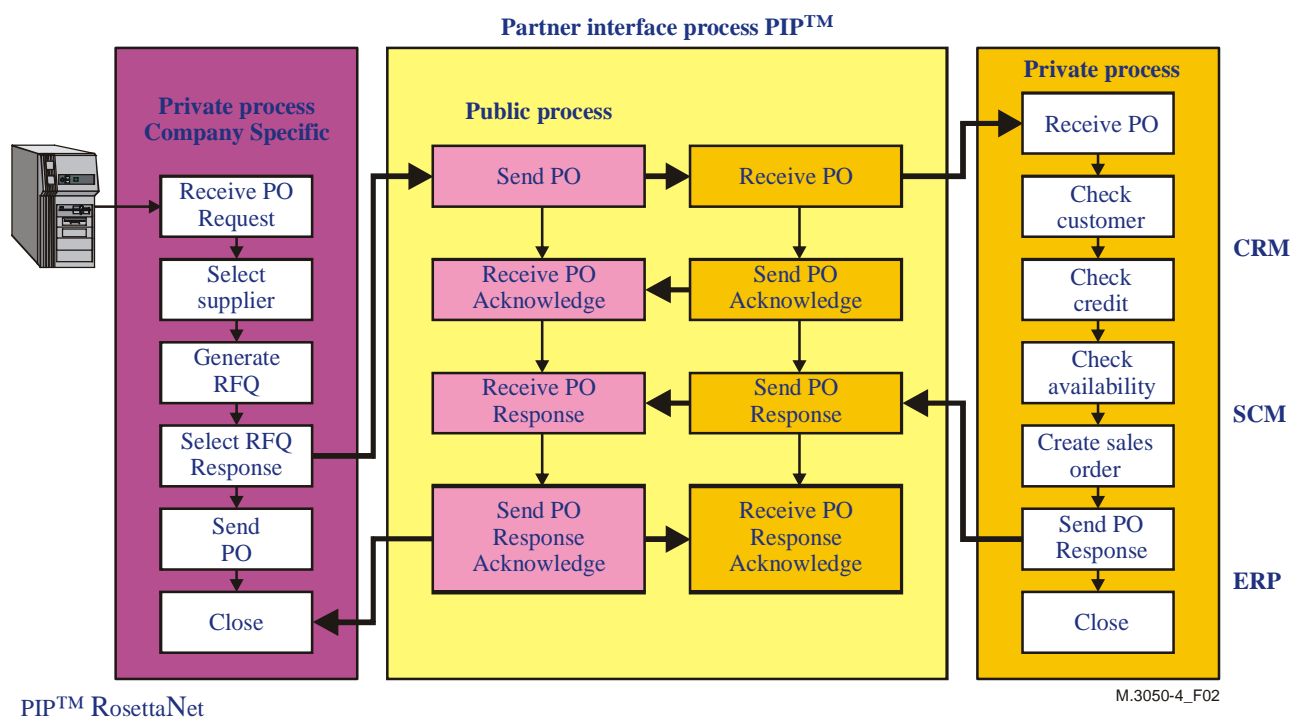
Partner interface process PIP$^{TM}$

Private process
Company Specific

Receive PO Request

Select supplier

Generate RFQ

Select RFQ Response

Send PO

Close

Public process

Send PO

Receive PO Acknowledge

Receive PO Response

Send PO Response Acknowledge

Receive PO

Send PO Acknowledge

Send PO Response

Receive PO Response Acknowledge

Private process

Receive PO

Check customer

Check credit

Check availability

Create sales order

Send PO Response

Close

CRM

SCM

ERP

PIP$^{TM}$ RosettaNet

M.3050-4_F02